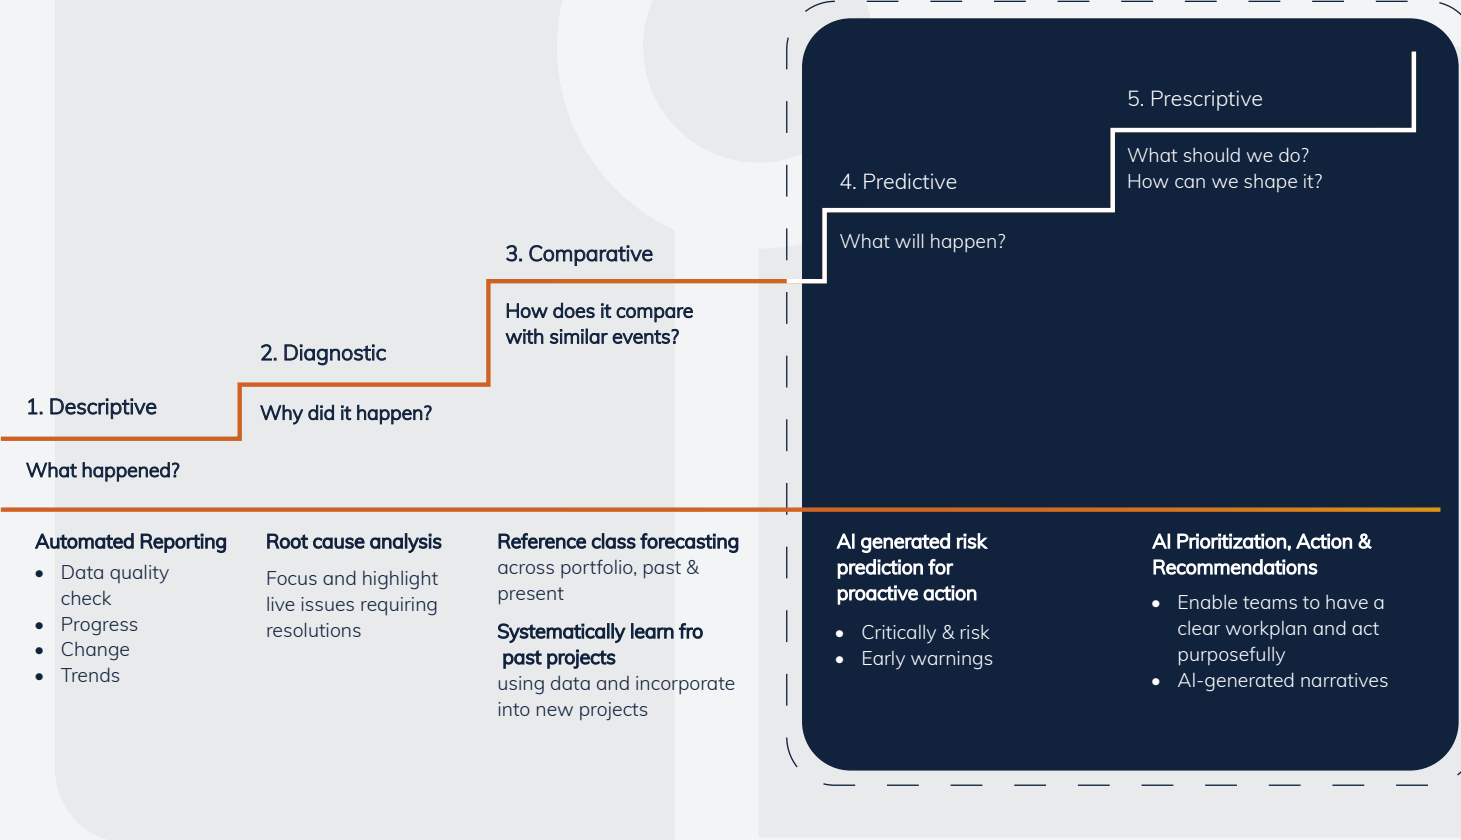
5. Prescriptive

What should we do?
How can we shape it?

4. Predictive

What will happen?

3. Comparative

How does it compare with similar events?

2. Diagnostic

Why did it happen?

1. Descriptive

What happened?

Automated Reporting
- Data quality check
- Progress
- Change
- Trends

Root cause analysis
Focus and highlight live issues requiring resolutions

Reference class forecasting
across portfolio, past & present

Systematically learn fro past projects
using data and incorporate into new projects

AI generated risk prediction for proactive action
- Critically & risk
- Early warnings

AI Prioritization, Action & Recommendations
- Enable teams to have a clear workplan and act purposefully
- AI-generated narratives